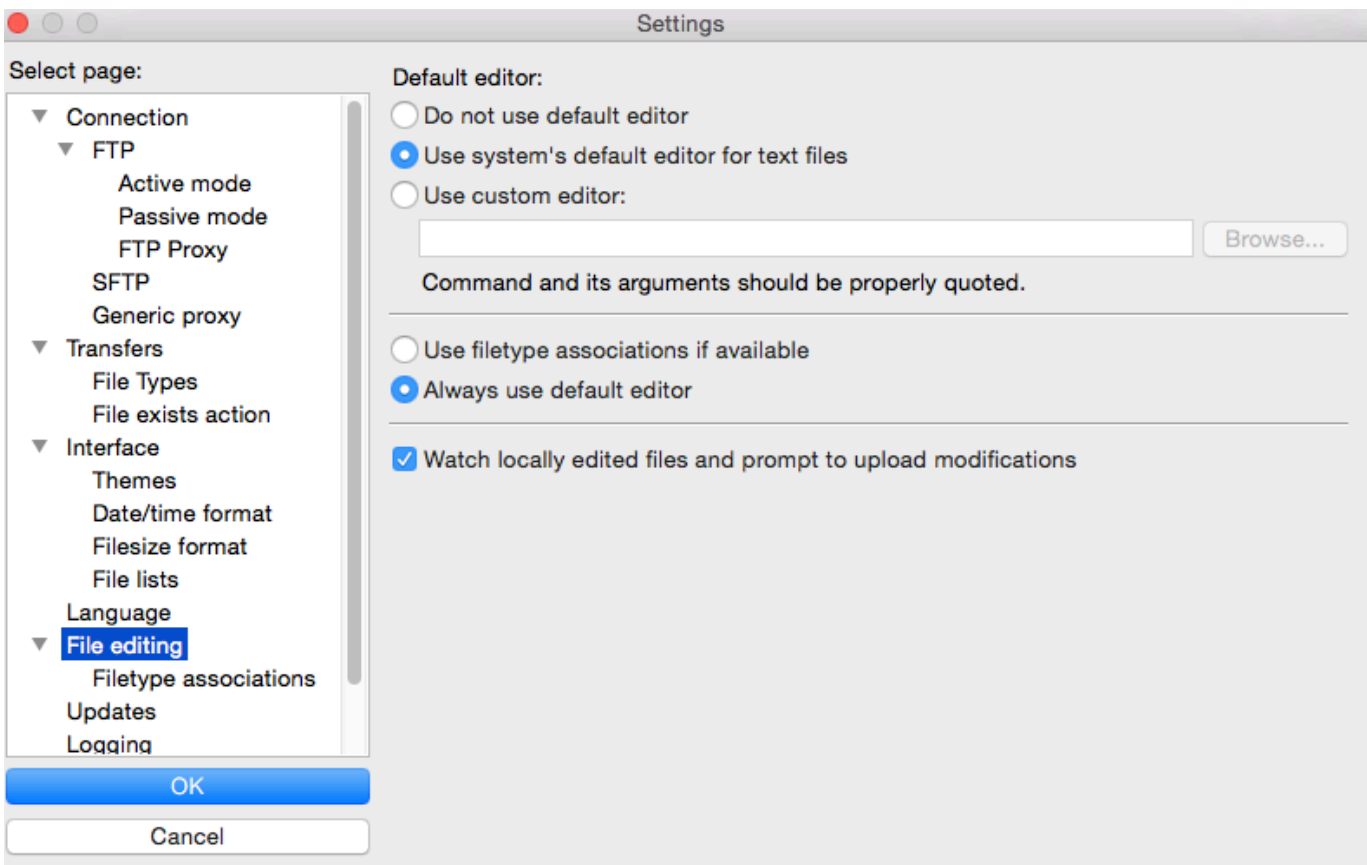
Settings

Select page:

Connection
FTP
Active mode
Passive mode
FTP Proxy
SFTP
Generic proxy
Transfers
File Types
File exists action
Interface
Themes
Date/time format
Filesize format
File lists
Language
File editing
Filetype associations
Updates
Logging

OK

Cancel

Default editor:

Do not use default editor

Use system's default editor for text files

Use custom editor:

Browse...

Command and its arguments should be properly quoted.

Use filetype associations if available

Always use default editor

Watch locally edited files and prompt to upload modifications